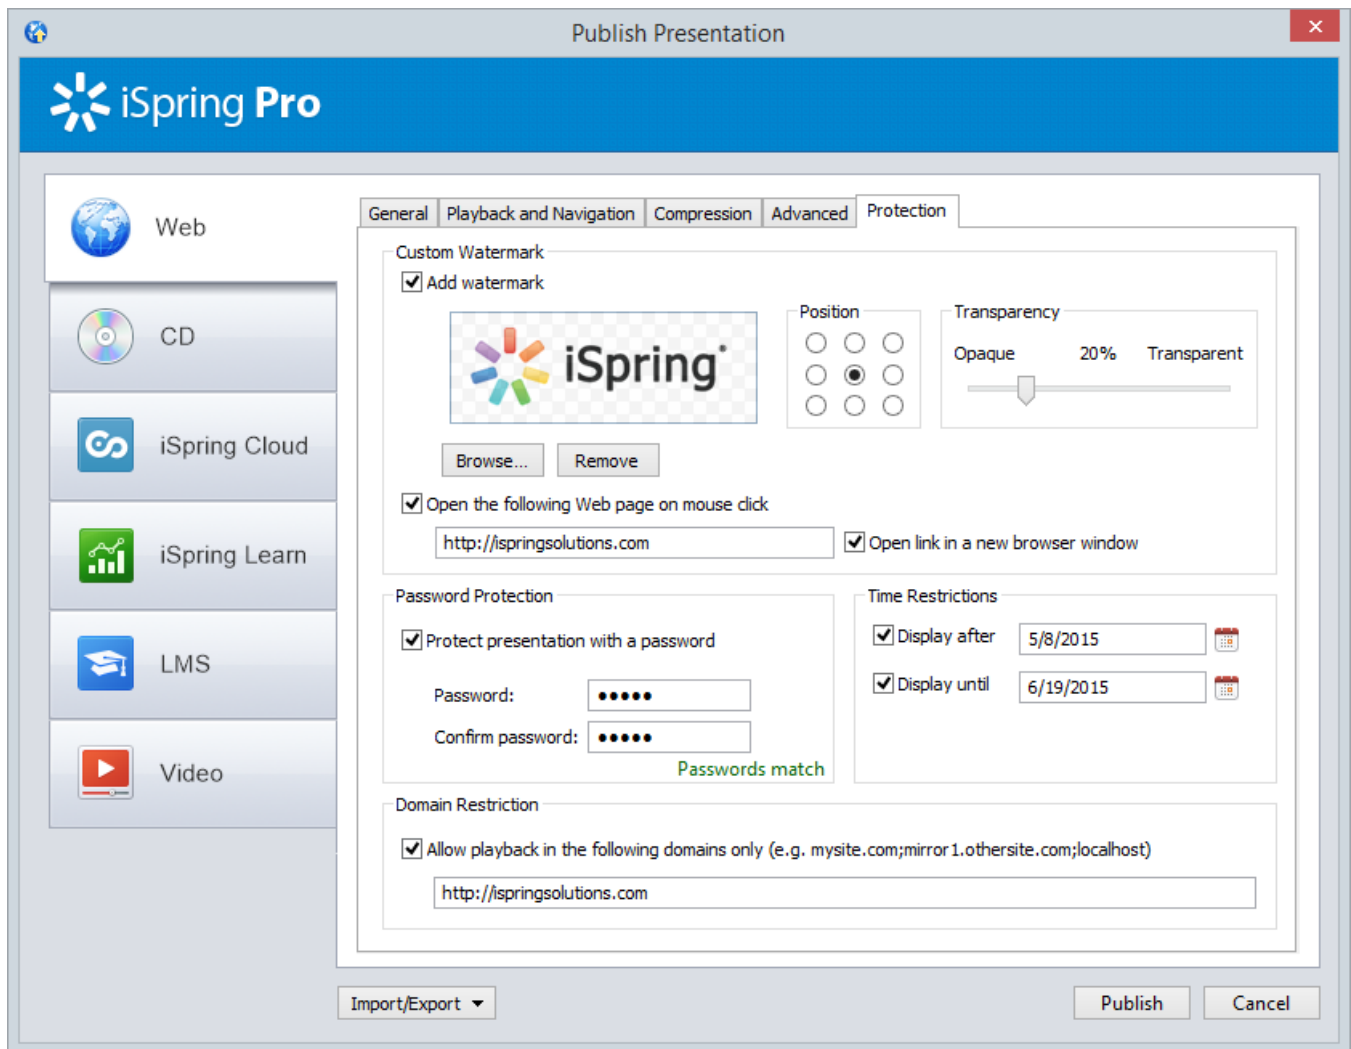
Publish Presentation

iSpring Pro

Web

CD

iSpring Cloud

iSpring Learn

LMS

Video

General | Playback and Navigation | Compression | Advanced | Protection

Custom Watermark

Add watermark

iSpring

Position

Transparency

Opaque 20% Transparent

Browse... Remove

Open the following Web page on mouse click

http://ispringsolutions.com

Open link in a new browser window

Password Protection

Protect presentation with a password

Password: •••••

Confirm password: •••••

Passwords match

Time Restrictions

Display after 5/8/2015

Display until 6/19/2015

Domain Restriction

Allow playback in the following domains only (e.g. mysite.com;mirror1.othersite.com;localhost)

http://ispringsolutions.com

Import/Export

Publish

Cancel